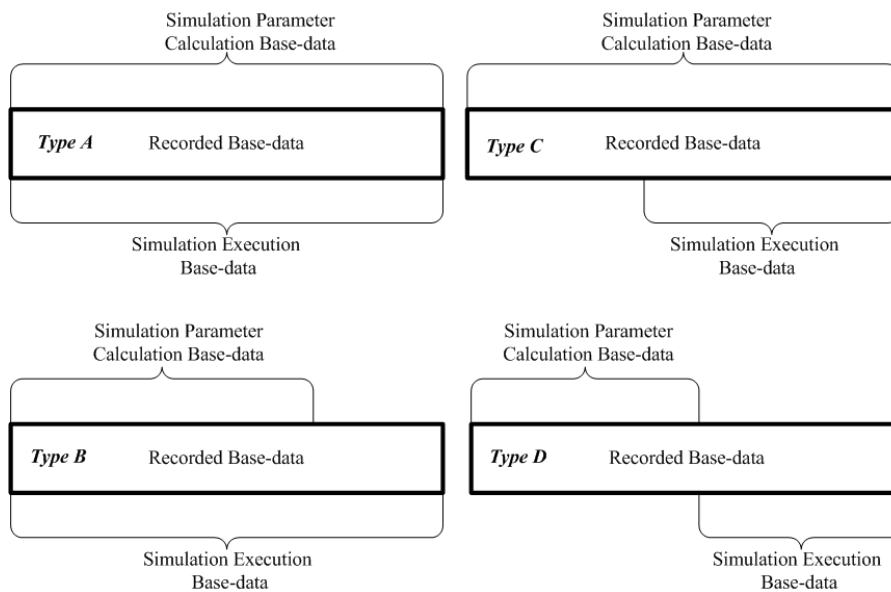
Simulation Parameter Calculation Base-data

Type A Recorded Base-data

Simulation Execution Base-data

Simulation Parameter Calculation Base-data

Type C Recorded Base-data

Simulation Execution Base-data

Simulation Parameter Calculation Base-data

Type B Recorded Base-data

Simulation Execution Base-data

Simulation Parameter Calculation Base-data

Type D Recorded Base-data

Simulation Execution Base-data